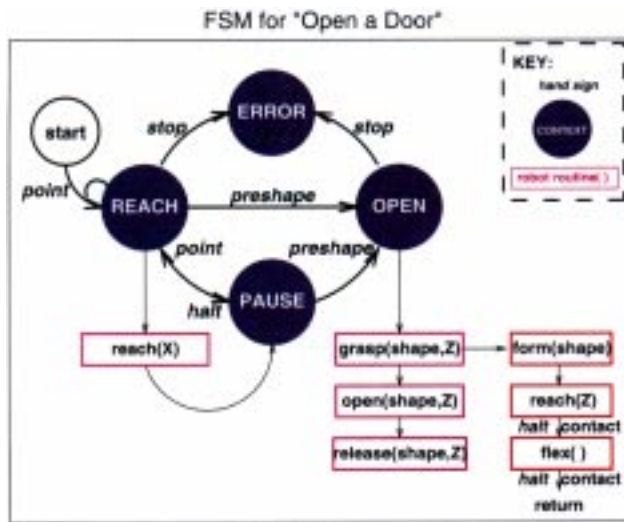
FSM for "Open a Door"

KEY:
hand sign
CONTEXT
robot routine( )

start
point
stop
ERROR
stop
REACH
preshape
OPEN
point
preshape
halt
PAUSE

reach(X)
grasp(shape,Z)
form(shape)
open(shape,Z)
reach(Z)
halt
contact
release(shape,Z)
flex( )
halt
contact
return